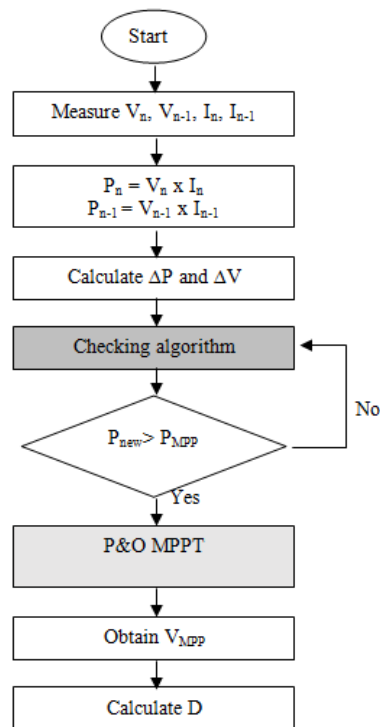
Start

Measure $V_n$, $V_{n-1}$, $I_n$, $I_{n-1}$

$P_n = V_n \times I_n$
$P_{n-1} = V_{n-1} \times I_{n-1}$

Calculate $\Delta P$ and $\Delta V$

Checking algorithm

No

$P_{new} > P_{MPP}$

Yes

P&O MPPT

Obtain $V_{MPP}$

Calculate D